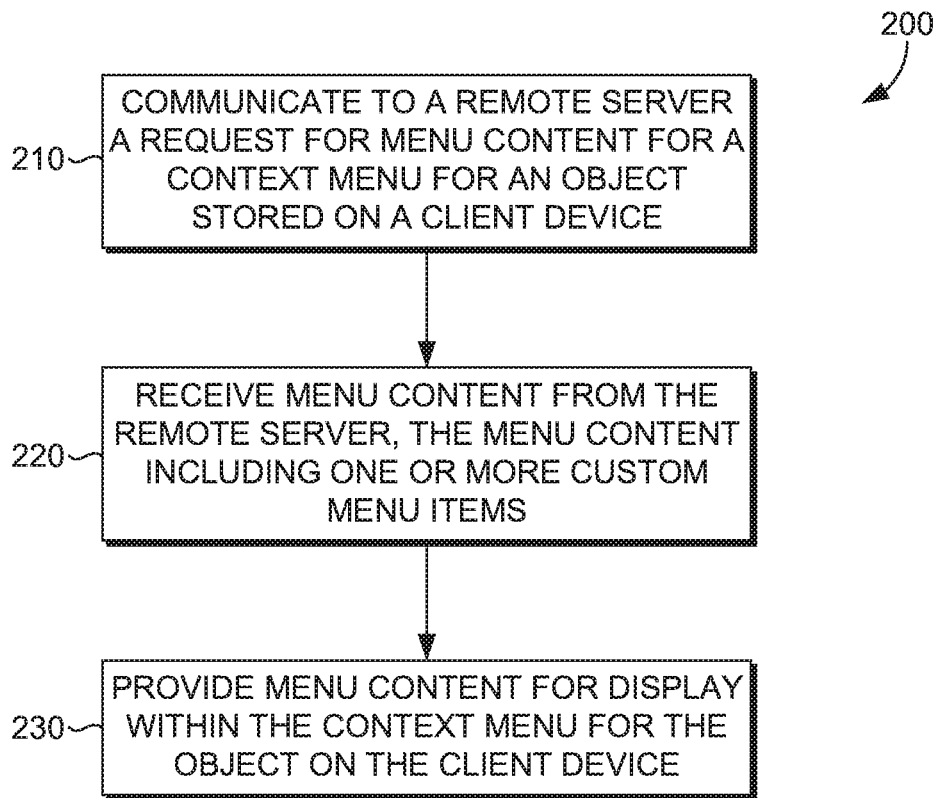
200

210 COMMUNICATE TO A REMOTE SERVER A REQUEST FOR MENU CONTENT FOR A CONTEXT MENU FOR AN OBJECT STORED ON A CLIENT DEVICE

220 RECEIVE MENU CONTENT FROM THE REMOTE SERVER, THE MENU CONTENT INCLUDING ONE OR MORE CUSTOM MENU ITEMS

230 PROVIDE MENU CONTENT FOR DISPLAY WITHIN THE CONTEXT MENU FOR THE OBJECT ON THE CLIENT DEVICE